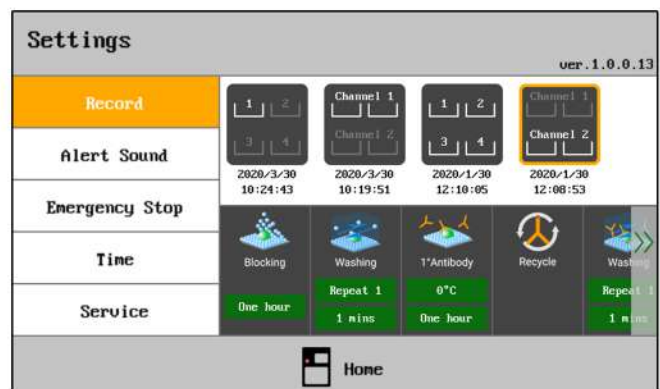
Settings

ver.1.0.0.13

Record

Alert Sound

Emergency Stop

Time

Service

1 2
3 4
2020/3/30
10:24:43

Channel 1
Channel 2
2020/3/30
10:19:51

1 2
3 4
2020/1/30
12:10:05

Channel 1
Channel 2
2020/1/30
12:08:53

Blocking
One hour

Washing
Repeat 1
1 mins

1°Antibody
0°C
One hour

Recycle

Washing
Repeat 1
1 mins

Home